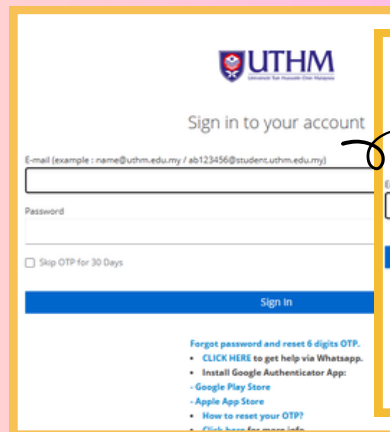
UTHM
Universiti Tun Hussein Onn Malaysia

Sign in to your account

E-mail (example : name@uthm.edu.my / ab123456@student.uthm.edu.my)

Password

Skip OTP for 30 Days

Sign In

Forgot password and reset 6 digits OTP.
• CLICK HERE to get help via Whatsapp.
• Install Google Authenticator App:
- Google Play Store
- Apple App Store
• How to reset your OTP?
• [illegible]